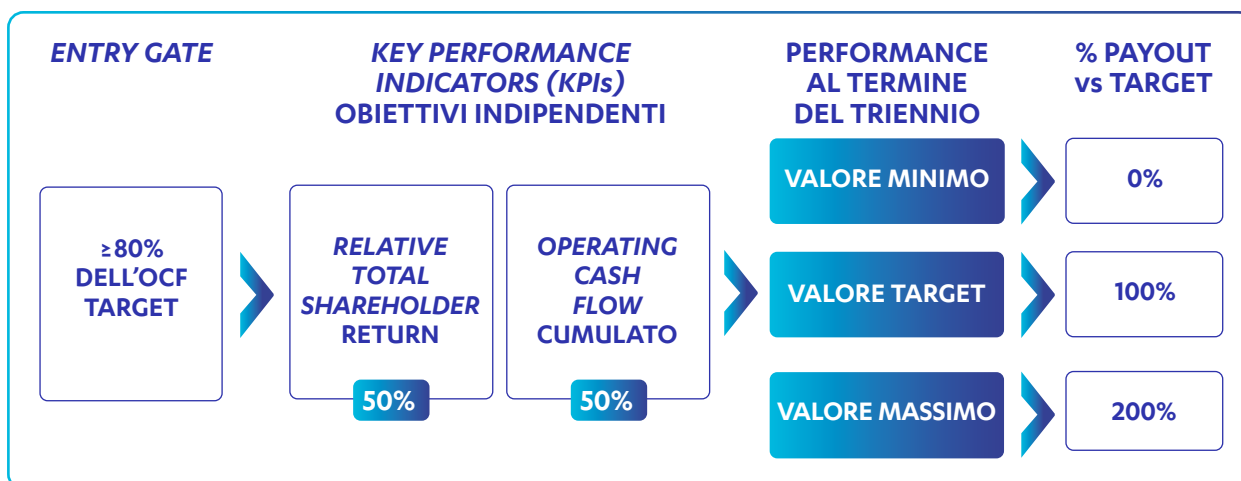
ENTRY GATE

KEY PERFORMANCE INDICATORS (KPIs) OBIETTIVI INDIPENDENTI

PERFORMANCE AL TERMINE DEL TRIENNIO

% PAYOUT vs TARGET

≥80% DELL'OCF TARGET

RELATIVE TOTAL SHAREHOLDER RETURN

50%

OPERATING CASH FLOW CUMULATO

50%

VALORE MINIMO

0%

VALORE TARGET

100%

VALORE MASSIMO

200%